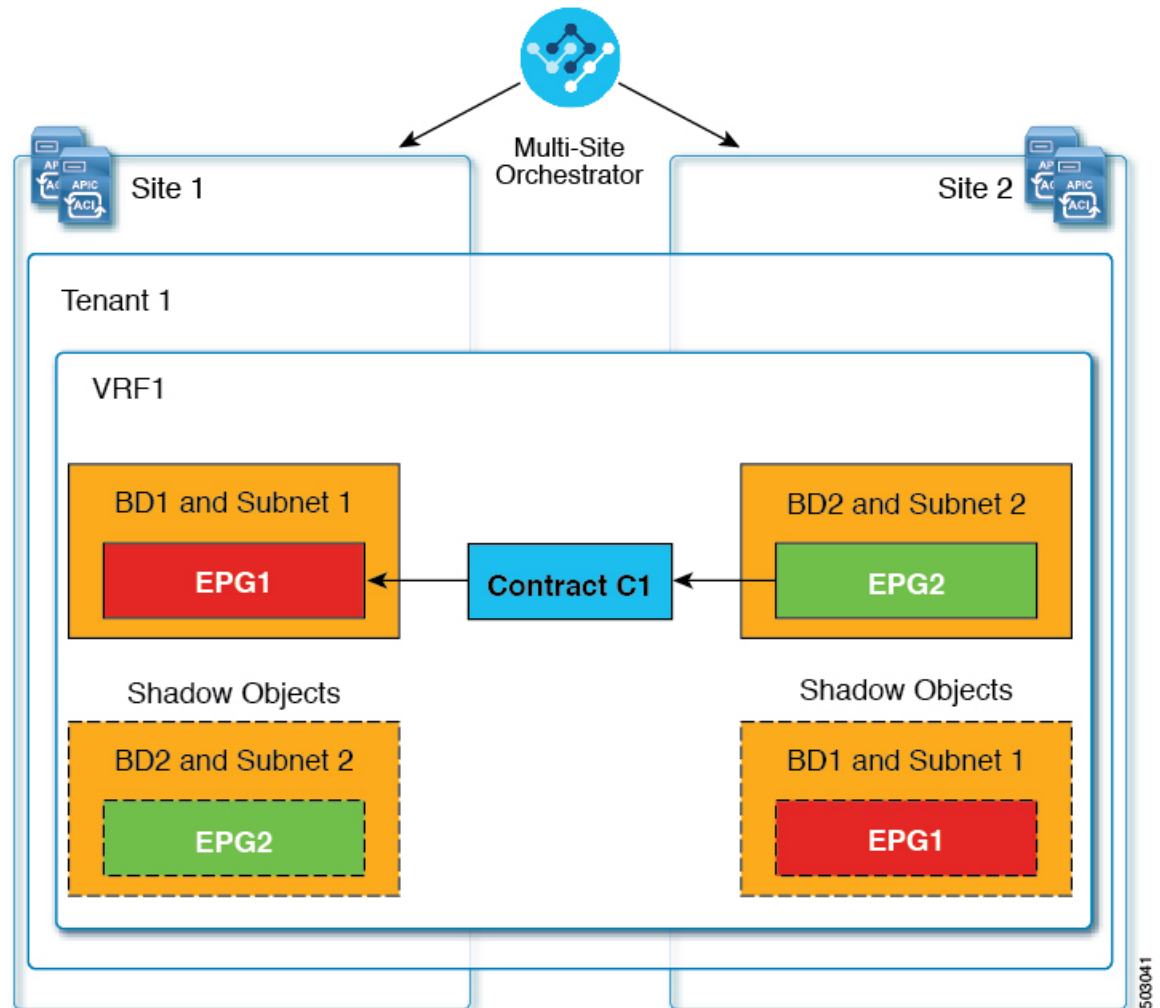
Multi-Site Orchestrator

APIC ACI

APIC ACI

Site 1

Site 2

APIC ACI

APIC ACI

Tenant 1

VRF1

BD1 and Subnet 1

EPG1

Contract C1

BD2 and Subnet 2

EPG2

Shadow Objects

BD2 and Subnet 2

EPG2

Shadow Objects

BD1 and Subnet 1

EPG1

503041